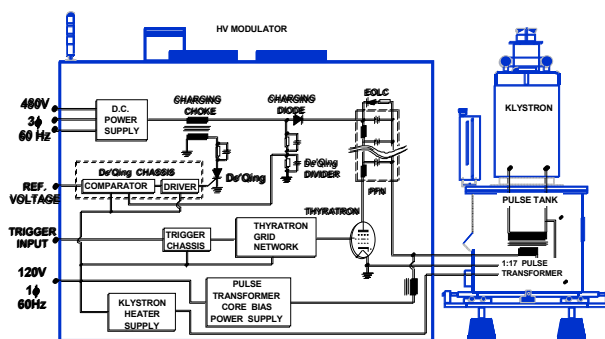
HV MODULATOR

480V
3ϕ
60 Hz

D.C. POWER SUPPLY

CHARGING CHOKE

CHARGING DIODE

EOLC

KLYSTRON

De'Qing CHASSIS

COMPARATOR

DRIVER

De'Qing

De'Qing DIVIDER

PFN

REF. VOLTAGE

PULSE TANK

THYRATRON

TRIGGER INPUT

TRIGGER CHASSIS

THYRATRON GRID NETWORK

1:17 PULSE TRANSFORMER

120V
1ϕ
60Hz

PULSE TRANSFORMER CORE BIAS POWER SUPPLY

KLYSTRON HEATER SUPPLY